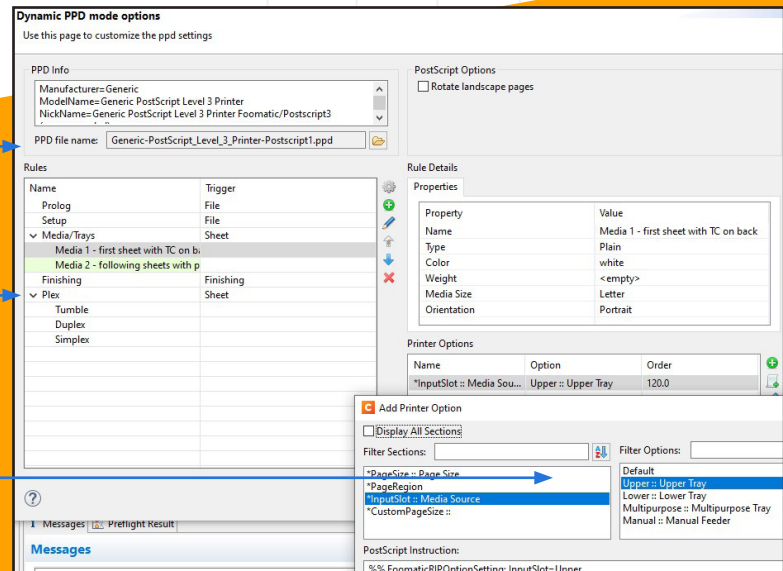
Dynamic PPD mode options

Use this page to customize the ppd settings

PPD Info

Manufacturer=Generic
ModelName=Generic PostScript Level 3 Printer
NickName=Generic PostScript Level 3 Printer Foomatic/Postscript3

PPD file name: Generic-PostScript_Level_3_Printer-Postscript1.ppd

PostScript Options

Rotate landscape pages

Rules

| Name | Trigger |
|---|---|
| Prolog | File |
| Setup | File |
| Media/Trays | Sheet |
| Media 1 - first sheet with TC on ba | |
| Media 2 - following sheets with p | |
| Finishing | Finishing |
| Plex | Sheet |
| Tumble | |
| Duplex | |
| Simplex | |

Rule Details

Properties

| Property | Value |
|---|---|
| Name | Media 1 - first sheet with TC on back |
| Type | Plain |
| Color | white |
| Weight | <empty> |
| Media Size | Letter |
| Orientation | Portrait |

Printer Options

| Name | Option | Order |
|---|---|---|
| *InputSlot :: Media Sou... | Upper :: Upper Tray | 120.0 |

Messages Preflight Result

Messages

Add Printer Option

Display All Sections

Filter Sections:

Filter Options:

*PageSize :: Page Size
*PageRegion
*InputSlot :: Media Source
*CustomPageSize ::

Default
Upper :: Upper Tray
Lower :: Lower Tray
Multipurpose :: Multipurpose Tray
Manual :: Manual Feeder

PostScript Instruction:

%% FoomaticRIPOptionSetting: InputSlot=Upper